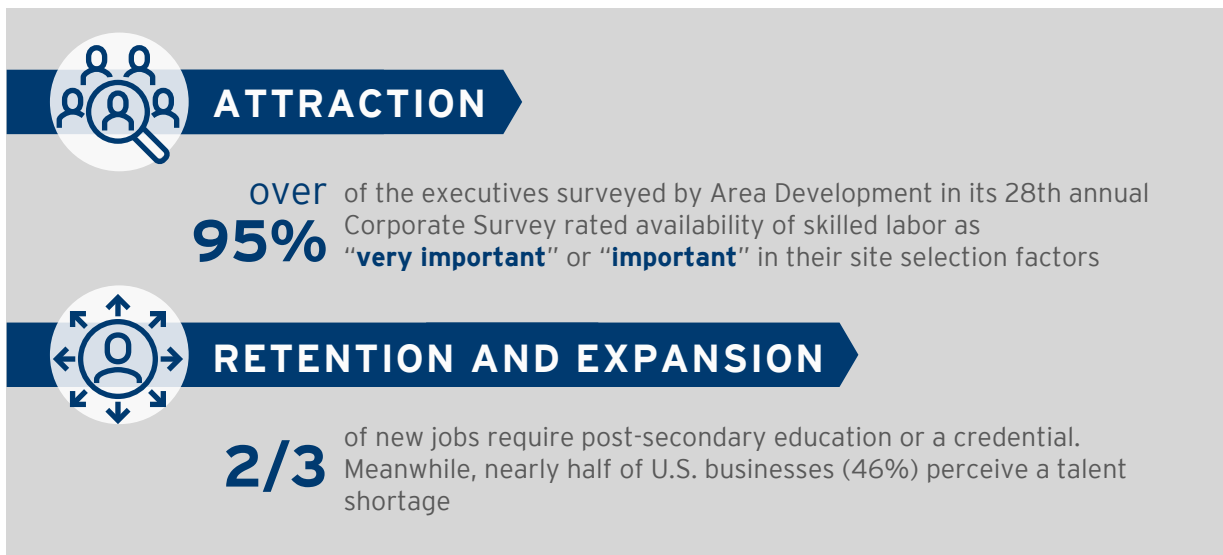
ATTRACTION

over 95% of the executives surveyed by Area Development in its 28th annual Corporate Survey rated availability of skilled labor as "**very important**" or "**important**" in their site selection factors

RETENTION AND EXPANSION

2/3 of new jobs require post-secondary education or a credential. Meanwhile, nearly half of U.S. businesses (46%) perceive a talent shortage